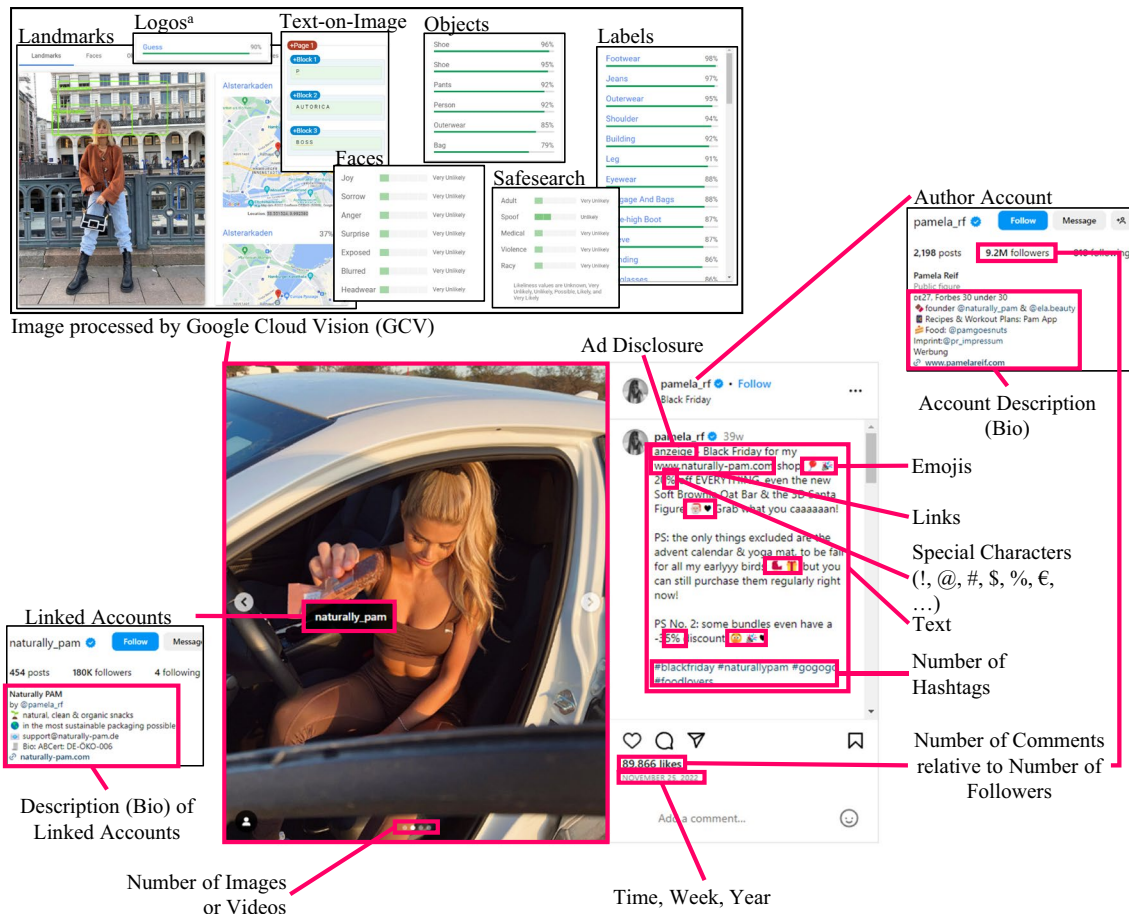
Landmarks

Logos$^a$

Guess 90%

Landmarks Faces

Alsterarkaden

Alsterarkaden 37%

Text-on-Image

+Page 1

+Block 1

P

+Block 2

AUTORICA

+Block 3

BOSS

Objects

| | |
|---|---|
| Shoe | 96% |
| Shoe | 95% |
| Pants | 92% |
| Person | 92% |
| Outerwear | 85% |
| Bag | 79% |

Labels

| | |
|---|---|
| Footwear | 98% |
| Jeans | 97% |
| Outerwear | 95% |
| Shoulder | 94% |
| Building | 92% |
| Leg | 91% |
| Eyewear | 88% |
| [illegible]ggage And Bags | 88% |
| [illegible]e-high Boot | 87% |
| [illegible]eve | 87% |
| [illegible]nding | 86% |
| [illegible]nglasses | 86% |

Faces

| | |
|---|---|
| Joy | Very Unlikely |
| Sorrow | Very Unlikely |
| Anger | Very Unlikely |
| Surprise | Very Unlikely |
| Exposed | Very Unlikely |
| Blurred | Very Unlikely |
| Headwear | Very Unlikely |

Safesearch

| | |
|---|---|
| Adult | Very Unlikely |
| Spoof | Unlikely |
| Medical | Very Unlikely |
| Violence | Very Unlikely |
| Racy | Very Unlikely |

Likeliness values are Unknown, Very Unlikely, Unlikely, Possible, Likely, and Very Likely

Image processed by Google Cloud Vision (GCV)

Author Account

pamela_rf Follow Message

2,198 posts 9.2M followers 818 following

Pamela Reif
Public figure
 σε27, Forbes 30 under 30
founder @naturally_pam & @ela.beauty
Recipes & Workout Plans: Pam App
Food: @pamgoesnuts
Imprint:@pr_impressum
Werbung
www.pamelareif.com

Account Description (Bio)

Ad Disclosure

pamela_rf • Follow
Black Friday

pamela_rf 39w
anzeige Black Friday for my www.naturally-pam.com shop 2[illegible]% off EVERYTHING, even the new Soft Brownie Oat Bar & the 3D Santa Figure Grab what you caaaaaan!

PS: the only things excluded are the advent calendar & yoga mat, to be fair for all my earlyyy birds but you can still purchase them regularly right now!

PS No. 2: some bundles even have a -35% discount

#blackfriday #naturallypam #gogoge #foodlovers

89.866 likes
NOVEMBER 25, 2022

Add a comment...

Emojis

Links

Special Characters (!, @, #, \$, %, €, …)

Text

Number of Hashtags

Number of Comments relative to Number of Followers

Time, Week, Year

naturally_pam

Linked Accounts

naturally_pam Follow Message

454 posts 180K followers 4 following

Naturally PAM
by @pamela_rf
natural, clean & organic snacks
in the most sustainable packaging possible
support@naturally-pam.de
Bio: ABCert: DE-ÖKO-006
naturally-pam.com

Description (Bio) of Linked Accounts

Number of Images or Videos